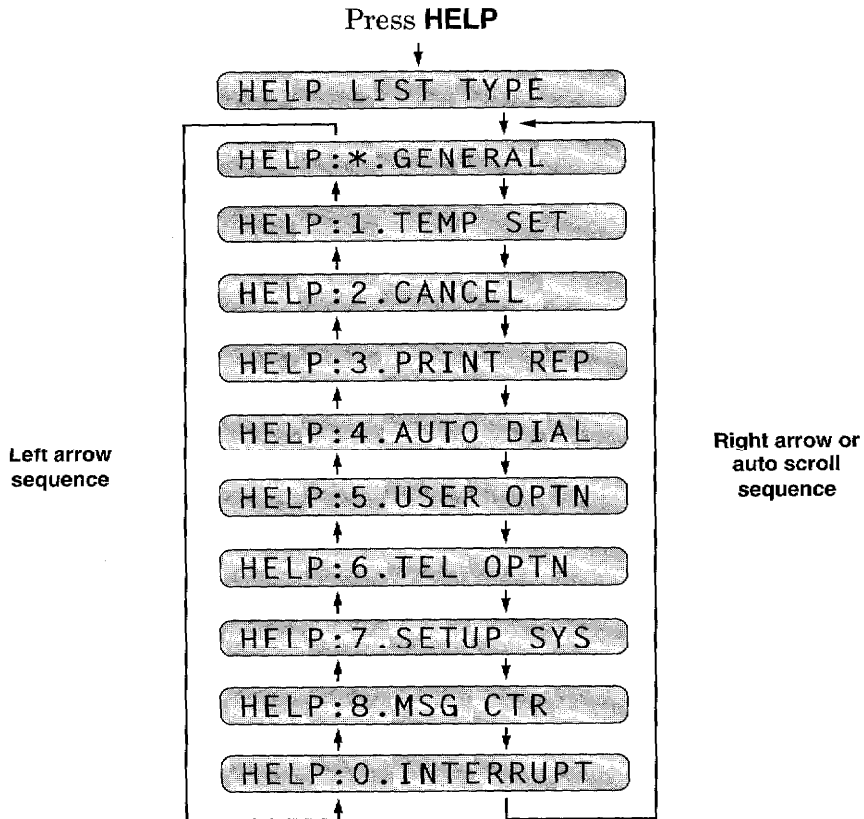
Press **HELP**

HELP LIST TYPE

HELP:*.GENERAL

HELP:1.TEMP SET

HELP:2.CANCEL

HELP:3.PRINT REP

HELP:4.AUTO DIAL

HELP:5.USER OPTN

HELP:6.TEL OPTN

HELP:7.SETUP SYS

HELP:8.MSG CTR

HELP:0.INTERRUPT

Left arrow sequence

Right arrow or auto scroll sequence